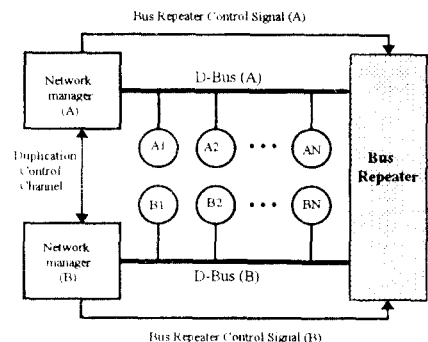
Bus Repeater Control Signal (A)

Network manager (A)

D-Bus (A)

Duplication Control Channel

A1

A2

• • •

AN

B1

B2

• • •

BN

Bus Repeater

Network manager (B)

D-Bus (B)

Bus Repeater Control Signal (B)